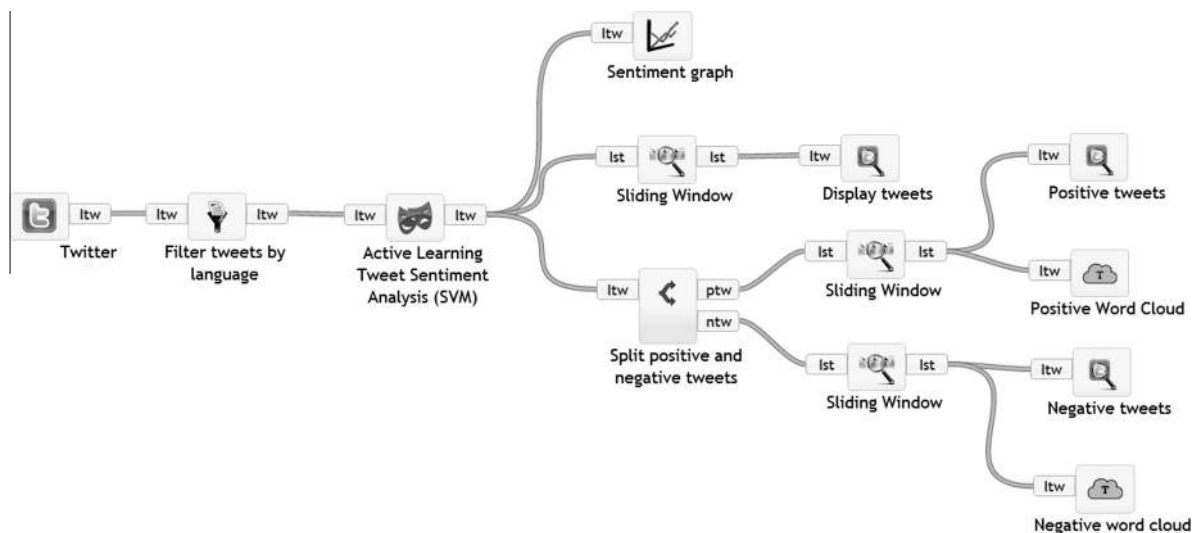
ltw
Twitter

ltw ltw
Filter tweets by language

ltw ltw
Active Learning Tweet Sentiment Analysis (SVM)

ltw
Sentiment graph

lst lst
Sliding Window

ltw
Display tweets

ltw ptw ntw
Split positive and negative tweets

lst lst
Sliding Window

ltw
Positive tweets

ltw
T
Positive Word Cloud

lst lst
Sliding Window

ltw
Negative tweets

ltw
T
Negative word cloud